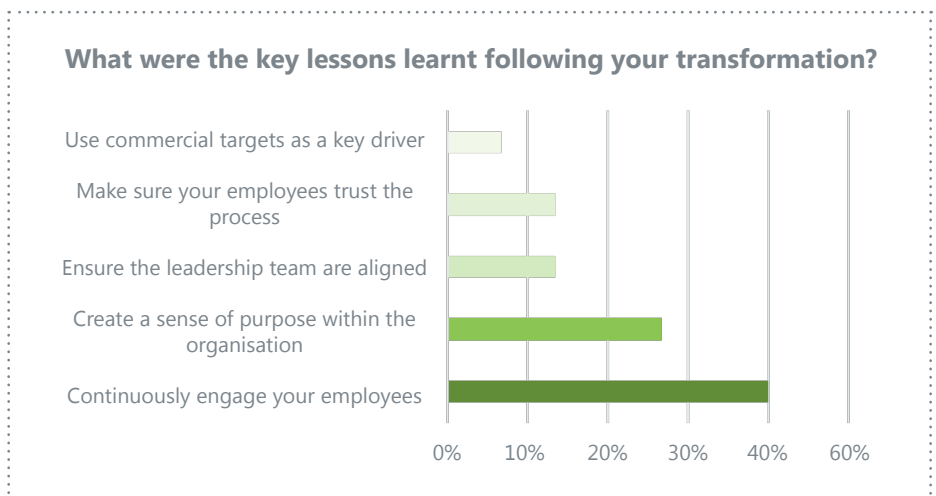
What were the key lessons learnt following your transformation?

Use commercial targets as a key driver

Make sure your employees trust the process

Ensure the leadership team are aligned

Create a sense of purpose within the organisation

Continuously engage your employees

0% 10% 20% 30% 40% 60%